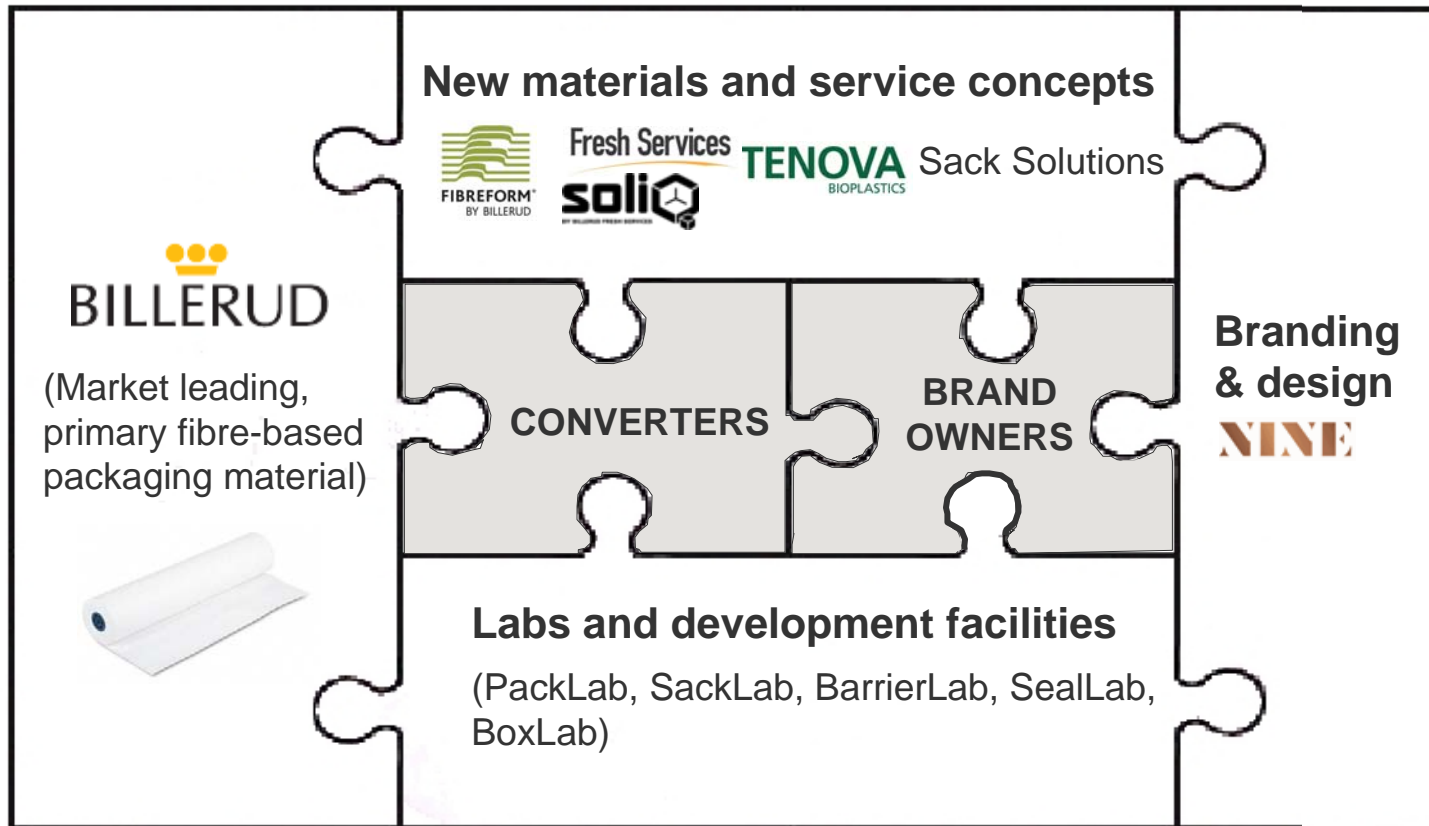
New materials and service concepts

FIBREFORM BY BILLERUD

Fresh Services

soliQ

BY BILLERUD FRESH SERVICES

TENOVA BIOPLASTICS

Sack Solutions

BILLERUD

(Market leading, primary fibre-based packaging material)

CONVERTERS

BRAND OWNERS

Branding & design

NINE

Labs and development facilities

(PackLab, SackLab, BarrierLab, SealLab, BoxLab)